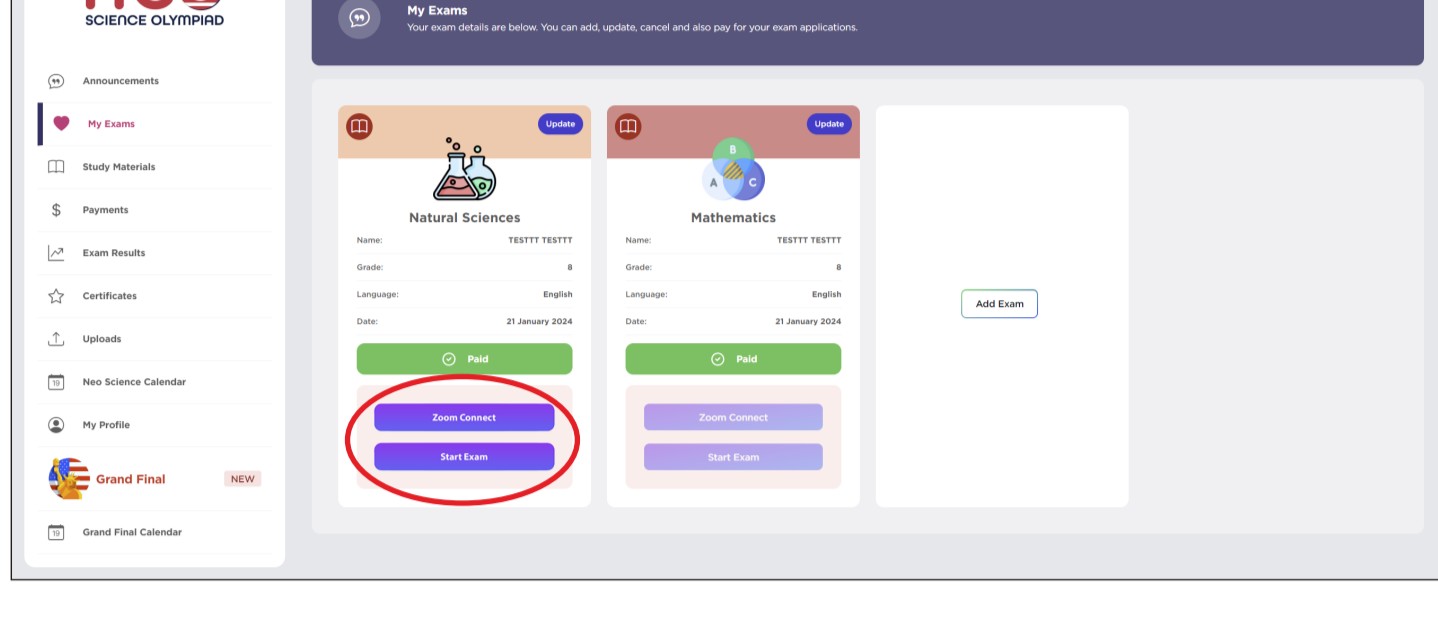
SCIENCE OLYMPIAD

Announcements
My Exams
Study Materials
Payments
Exam Results
Certificates
Uploads
Neo Science Calendar
My Profile
Grand Final NEW
Grand Final Calendar

My Exams
Your exam details are below. You can add, update, cancel and also pay for your exam applications.

Update
Natural Sciences
Name: TESTTT TESTTT
Grade: 8
Language: English
Date: 21 January 2024
Paid
Zoom Connect
Start Exam

Update
B
A C
Mathematics
Name: TESTTT TESTTT
Grade: 8
Language: English
Date: 21 January 2024
Paid
Zoom Connect
Start Exam

Add Exam